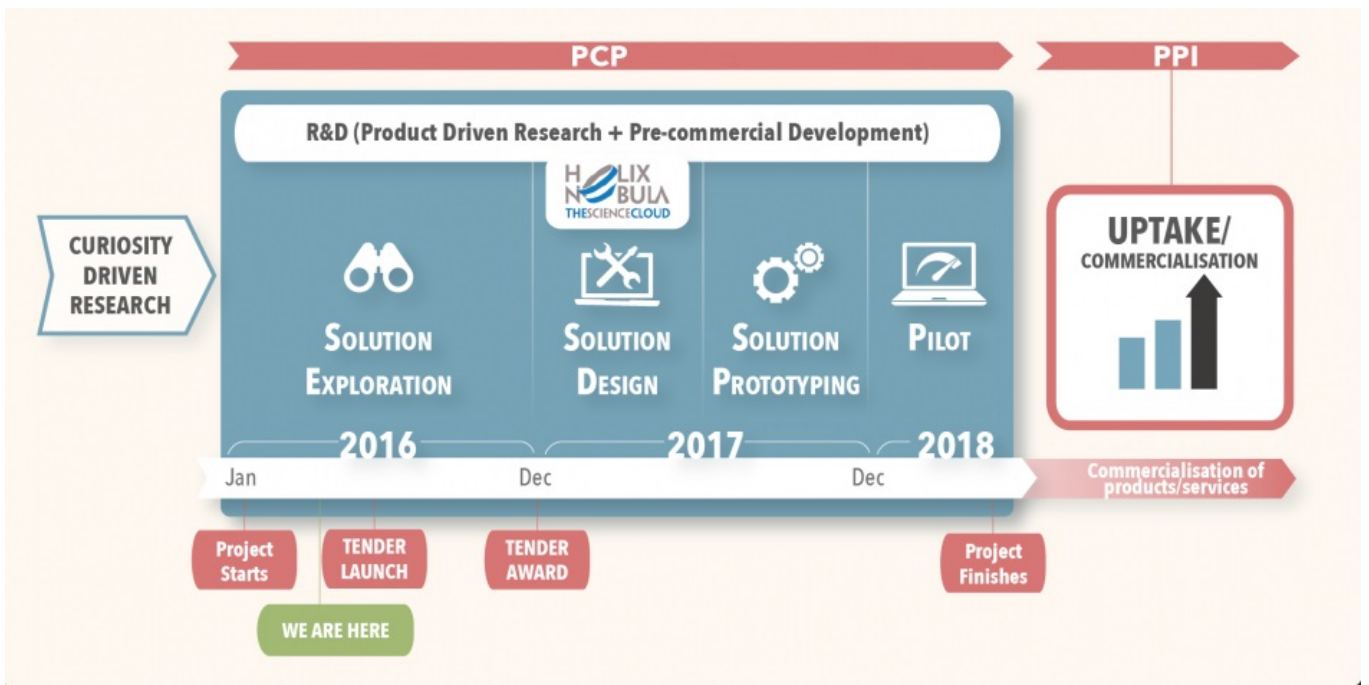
PCP

PPI

R&D (Product Driven Research + Pre-commercial Development)

HELIX NEBULA
THESCIENCECLOUD

CURIOSITY DRIVEN RESEARCH

SOLUTION EXPLORATION

SOLUTION DESIGN

SOLUTION PROTOTYPING

PILOT

UPTAKE/
COMMERCIALISATION

2016

2017

2018

Jan

Dec

Dec

Commercialisation of products/services

Project Starts

TENDER LAUNCH

TENDER AWARD

Project Finishes

WE ARE HERE